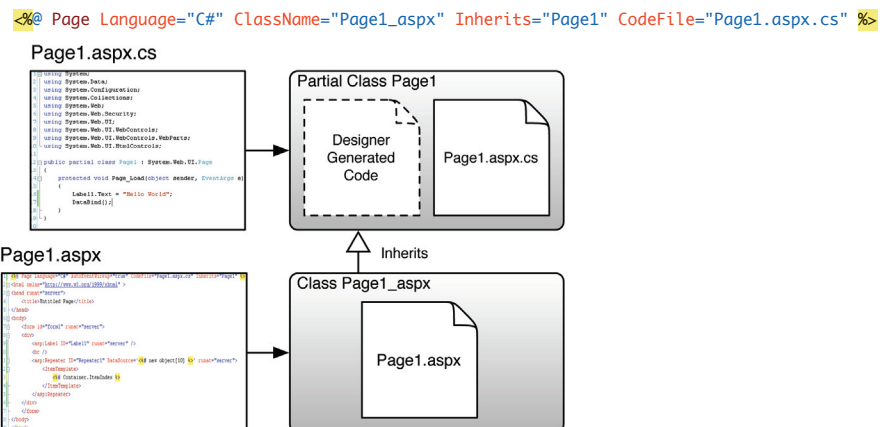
<%@ Page Language="C#" ClassName="Page1_aspx" Inherits="Page1" CodeFile="Page1.aspx.cs" %>

Page1.aspx.cs

using System;
using System.Data;
using System.Configuration;
using System.Collections;
using System.Web;
using System.Web.Security;
using System.Web.UI;
using System.Web.UI.WebControls;
using System.Web.UI.WebControls.WebParts;
using System.Web.UI.HtmlControls;

public partial class Page1 : System.Web.UI.Page
{
protected void Page_Load(object sender, EventArgs e)
{
Label1.Text = "Hello World";
DataBind();
}
}

Partial Class Page1

Designer Generated Code

Page1.aspx.cs

Inherits

Page1.aspx

<%@ Page Language="C#" AutoEventWireup="true" CodeFile="Page1.aspx.cs" Inherits="Page1" %>
<html xmlns="http://www.w3.org/1999/xhtml" >
<head runat="server">
<title>Untitled Page</title>
</head>
<body>
<form id="form1" runat="server">
<div>
<asp:Label ID="Label1" runat="server" />
<br />
<asp:Repeater ID="Repeater1" DataSource='<%# new object[10] %>' runat="server">
<ItemTemplate>
<%# Container.ItemIndex %>
</ItemTemplate>
</asp:Repeater>
</div>
</form>
</body>

Class Page1_aspx

Page1.aspx